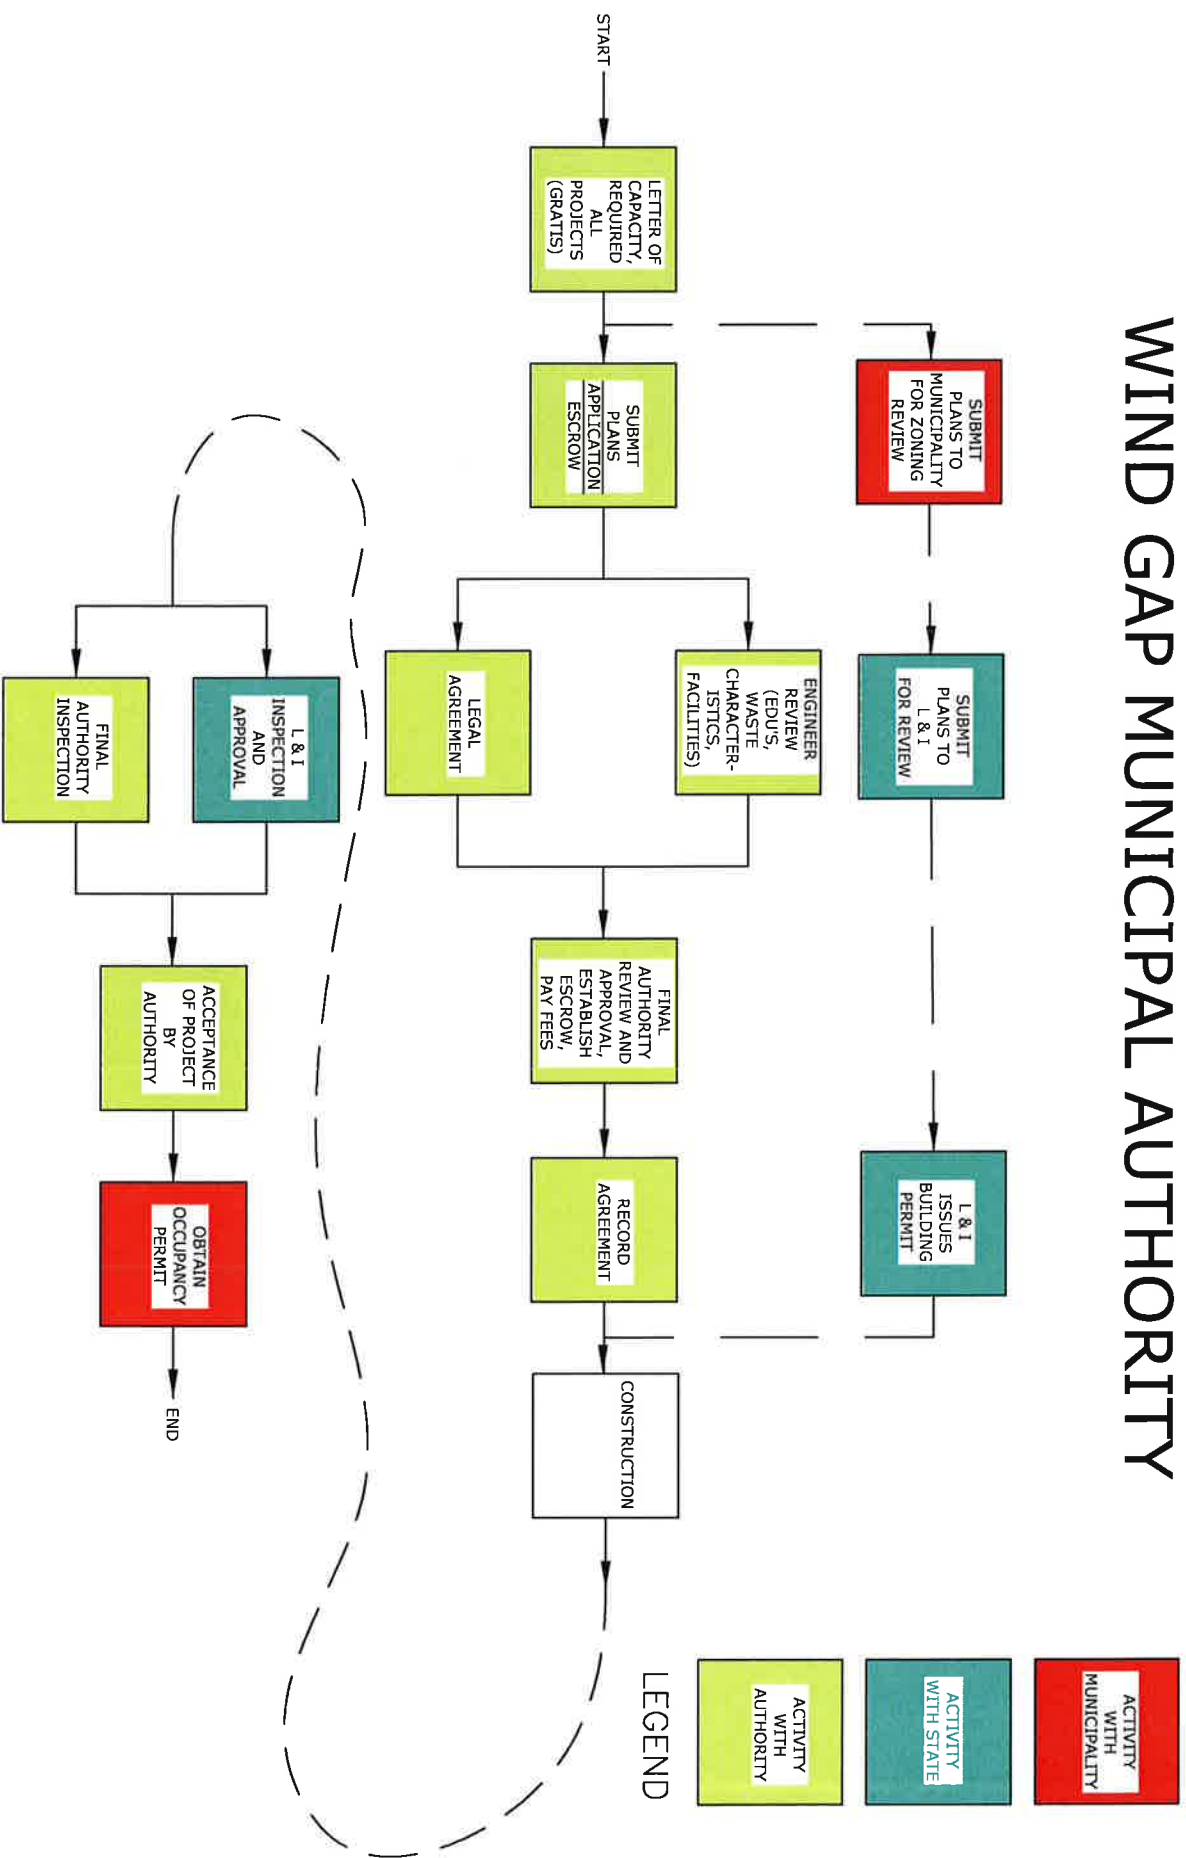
WIND GAP MUNICIPAL AUTHORITY

START

LETTER OF CAPACITY, REQUIRED ALL PROJECTS (GRATIS)

SUBMIT PLANS TO MUNICIPALITY FOR ZONING REVIEW

SUBMIT PLANS APPLICATION ESCROW

SUBMIT PLANS TO L & I FOR REVIEW

ENGINEER REVIEW (EDU'S, WASTE CHARACTERISTICS, FACILITIES)

LEGAL AGREEMENT

FINAL AUTHORITY REVIEW AND APPROVAL, ESTABLISH ESCROW, PAY FEES

L & I ISSUES BUILDING PERMIT

RECORD AGREEMENT

CONSTRUCTION

L & I INSPECTION AND APPROVAL

FINAL AUTHORITY INSPECTION

ACCEPTANCE OF PROJECT BY AUTHORITY

OBTAIN OCCUPANCY PERMIT

END

LEGEND

ACTIVITY WITH MUNICIPALITY

ACTIVITY WITH STATE

ACTIVITY WITH AUTHORITY